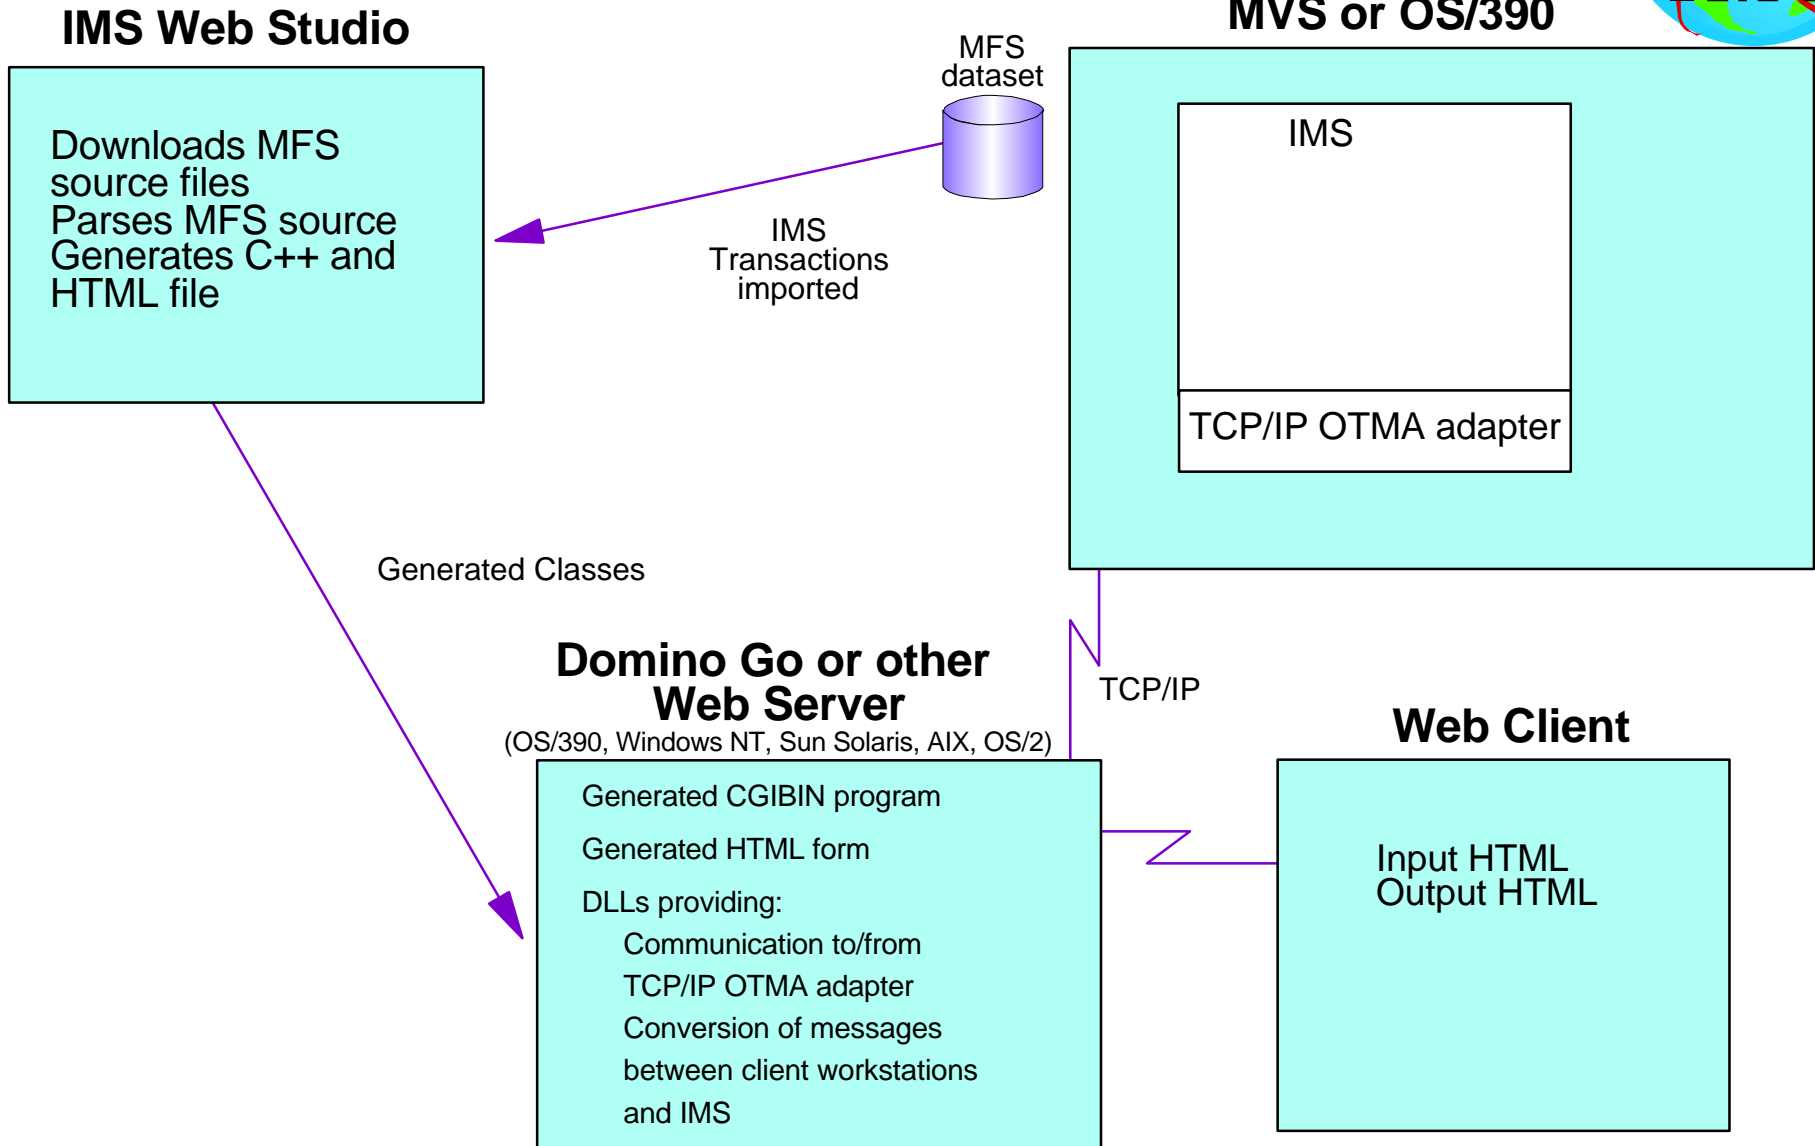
IMS Web Studio

Downloads MFS source files
Parses MFS source
Generates C++ and HTML file

MFS dataset

IMS Transactions imported

MVS or OS/390

IMS

TCP/IP OTMA adapter

Generated Classes

TCP/IP

Domino Go or other Web Server
(OS/390, Windows NT, Sun Solaris, AIX, OS/2)

Generated CGIBIN program
Generated HTML form
DLLs providing:
Communication to/from TCP/IP OTMA adapter
Conversion of messages between client workstations and IMS

Web Client

Input HTML
Output HTML